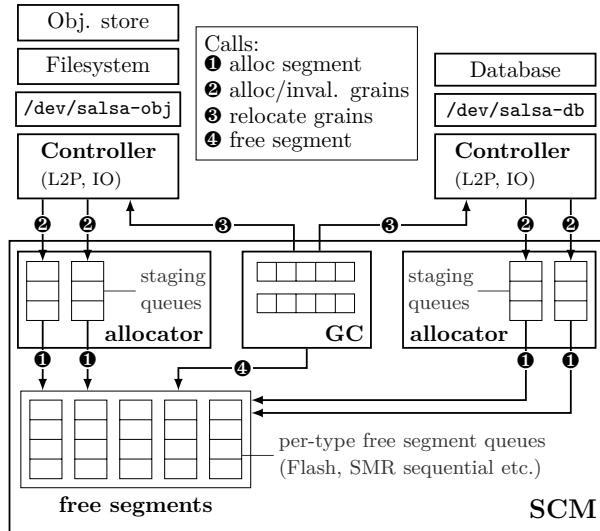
Obj. store

Filesystem

/dev/salsa-obj

Controller
(L2P, IO)

Calls:
❶ alloc segment
❷ alloc/inval. grains
❸ relocate grains
❹ free segment

Database

/dev/salsa-db

Controller
(L2P, IO)

❷ ❷ ❸ ❸ ❷ ❷

staging queues

allocator

GC

staging queues

allocator

❶ ❶ ❹ ❶ ❶

per-type free segment queues (Flash, SMR sequential etc.)

free segments

SCM